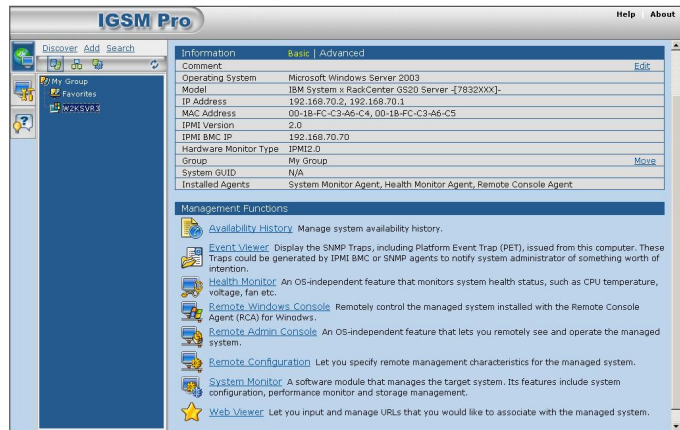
IGSM Pro

Help About

Discover Add Search

My Group
Favorites
W2KSVR3

Information Basic | Advanced

| | |
|---|---|
| Comment | Edit |
| Operating System | Microsoft Windows Server 2003 |
| Model | IBM System x RackCenter GS20 Server -[7832XXX]- |
| IP Address | 192.168.70.2, 192.168.70.1 |
| MAC Address | 00-1B-FC-C3-A6-C4, 00-1B-FC-C3-A6-C5 |
| IPMI Version | 2.0 |
| IPMI BMC IP | 192.168.70.70 |
| Hardware Monitor Type | IPMI2.0 |
| Group | My Group Move |
| System GUID | N/A |
| Installed Agents | System Monitor Agent, Health Monitor Agent, Remote Console Agent |

Management Functions

Availability History Manage system availability history.

Event Viewer Display the SNMP Traps, including Platform Event Trap (PET), issued from this computer. These Traps could be generated by IPMI BMC or SNMP agents to notify system administrator of something worth of intention.

Health Monitor An OS-independent feature that monitors system health status, such as CPU temperature, voltage, fan etc.

Remote Windows Console Remotely control the managed system installed with the Remote Console Agent (RCA) for Winodws.

Remote Admin Console An OS-independent feature that lets you remotely see and operate the managed system.

Remote Configuration Let you specify remote management characteristics for the managed system.

System Monitor A software module that manages the target system. Its features include system configuration, performance monitor and storage management.

Web Viewer Let you input and manage URLs that you would like to associate with the managed system.